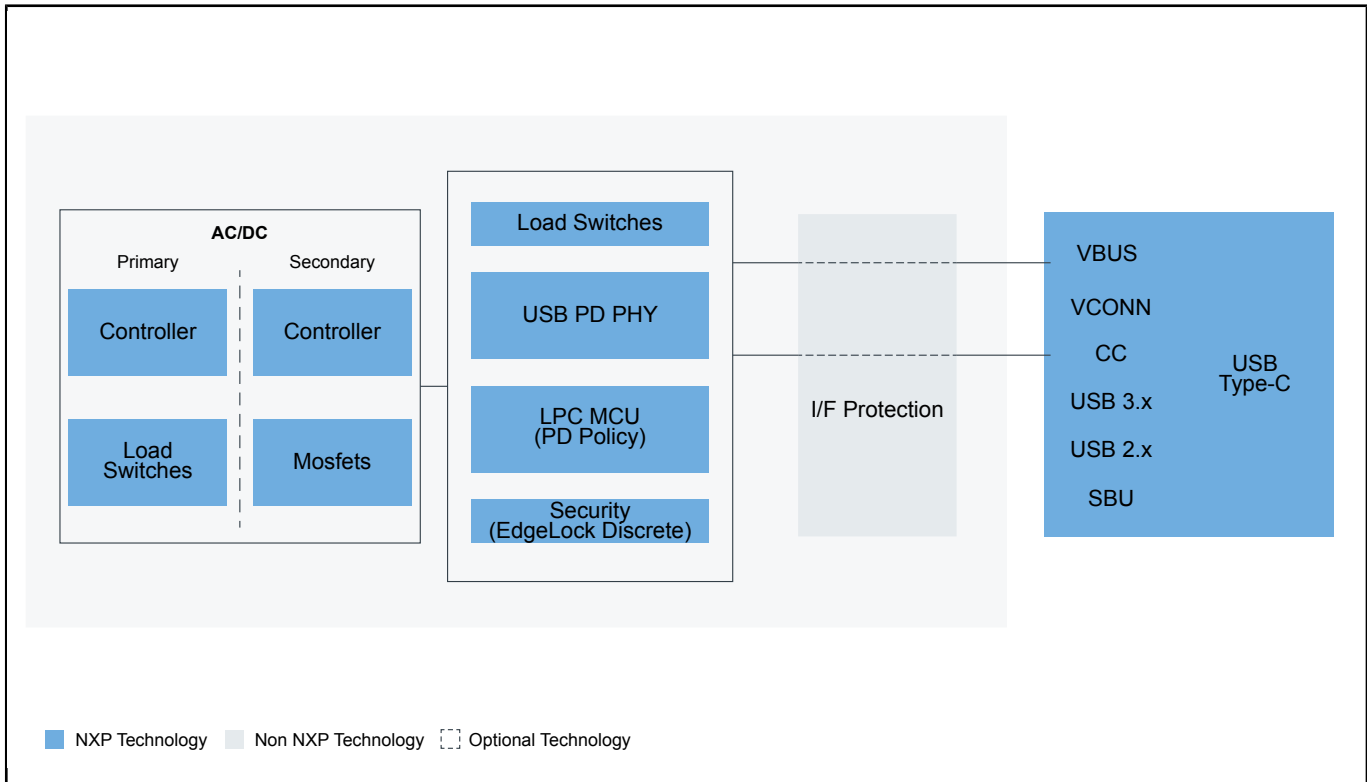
AC/DC

Primary

Secondary

Controller

Controller

Load Switches

Mosfets

Load Switches

USB PD PHY

LPC MCU (PD Policy)

Security (EdgeLock Discrete)

I/F Protection

VBUS

VCONN

CC

USB 3.x

USB 2.x

SBU

USB Type-C

NXP Technology  Non NXP Technology  Optional Technology